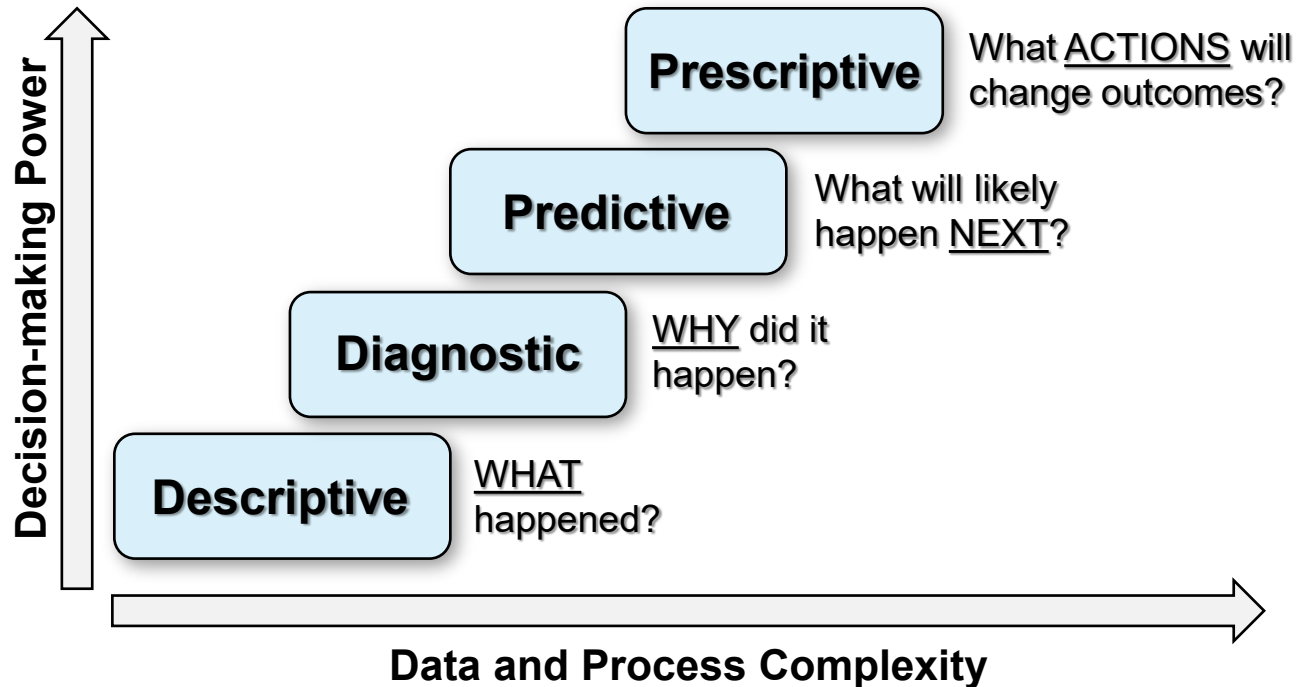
Decision-making Power

Prescriptive
What ACTIONS will change outcomes?

Predictive
What will likely happen NEXT?

Diagnostic
WHY did it happen?

Descriptive
WHAT happened?

Data and Process Complexity